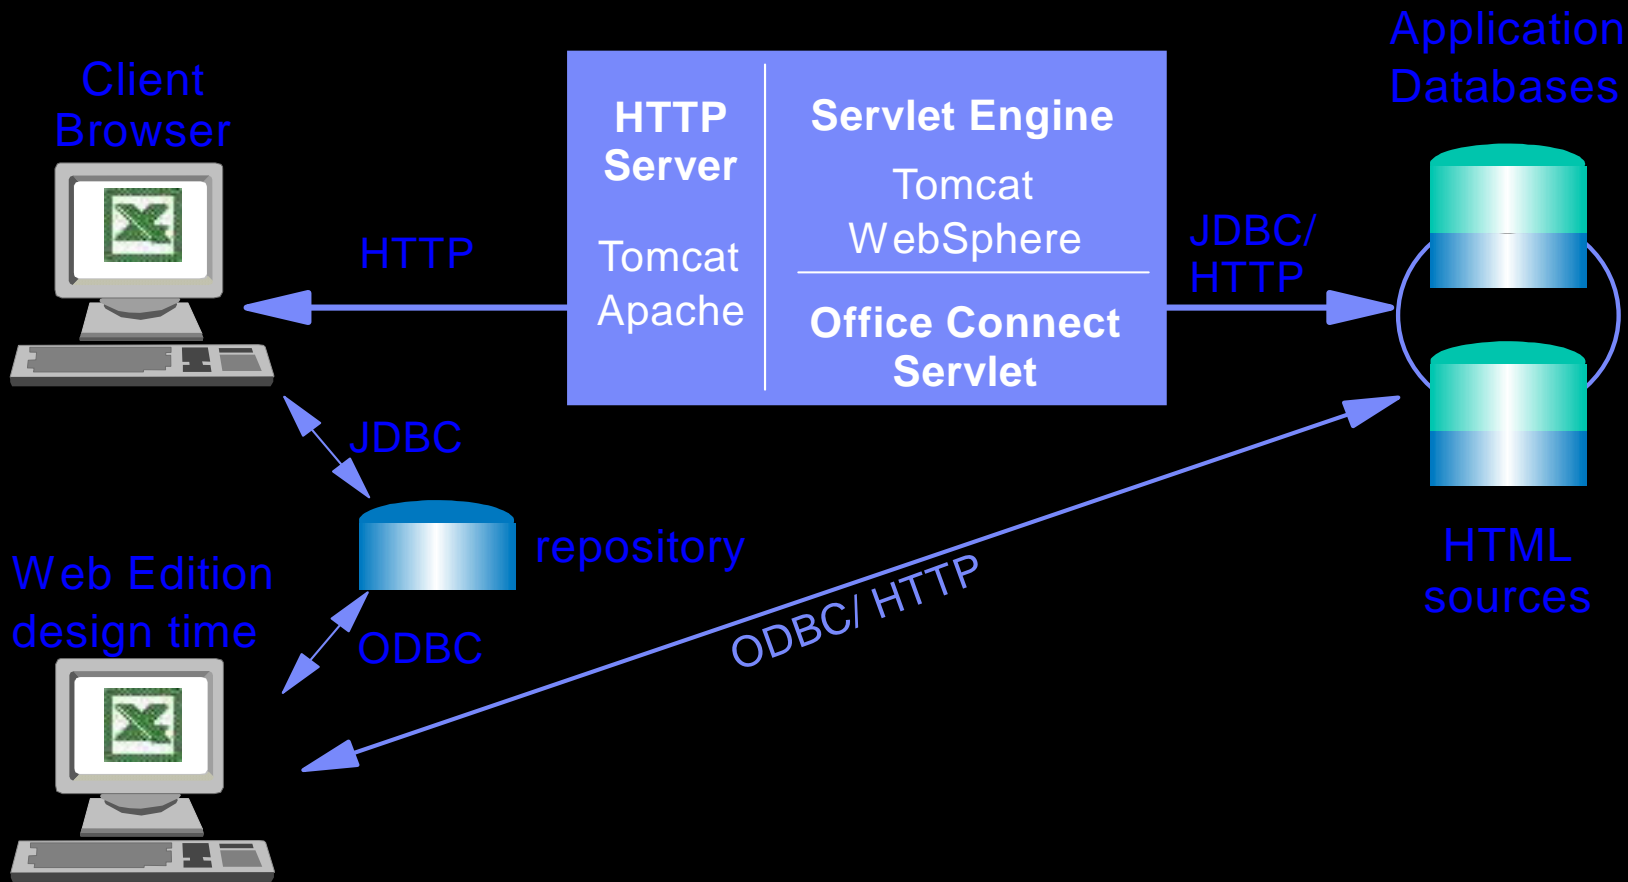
Client Browser

HTTP

HTTP Server

Tomcat Apache

Servlet Engine

Tomcat WebSphere

Office Connect Servlet

JDBC/ HTTP

Application Databases

JDBC

repository

Web Edition design time

ODBC

ODBC/ HTTP

HTML sources